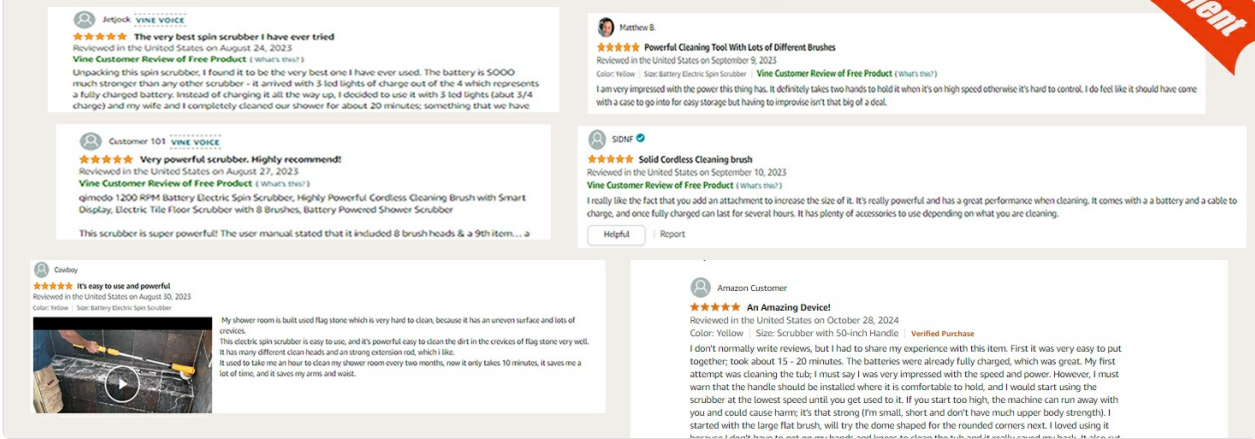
Jetjock VINE VOICE
The very best spin scrubber I have ever tried
Reviewed in the United States on August 24, 2023
Vine Customer Review of Free Product
Unpacking this spin scrubber, I found it to be the very best one I have ever used. The battery is 5000 much stronger than any other scrubber - it arrived with 3 led lights of charge out of the 4 which represents a fully charged battery. Instead of charging it all the way up, I decided to use it with 3 led lights (abut 3/4 charge) and my wife and I completely cleaned our shower for about 20 minutes; something that we have

Matthew B.
Powerful Cleaning Tool With Lots of Different Brushes
Reviewed in the United States on September 9, 2023
Color: Yellow | Size: Battery Electric Spin Scrubber | Vine Customer Review of Free Product (What's this?)
I am very impressed with the power this thing has. It definitely takes two hands to hold it when it's on high speed otherwise it's hard to control. I do feel like it should have come with a case to go into for easy storage but having to improvise isn't that big of a deal.

Customer 101 VINE VOICE
Very powerful scrubber. Highly recommend!
Reviewed in the United States on August 27, 2023
Vine Customer Review of Free Product (What's this?)
qimedo 1200 RPM Battery Electric Spin Scrubber, Highly Powerful Cordless Cleaning Brush with Smart Display, Electric Tile Floor Scrubber with 8 Brushes, Battery Powered Shower Scrubber
This scrubber is super powerful! The user manual stated that it included 8 brush heads & a 9th item... a

SIDNF
Solid Cordless Cleaning brush
Reviewed in the United States on September 10, 2023
Vine Customer Review of Free Product (What's this?)
I really like the fact that you add an attachment to increase the size of it. It's really powerful and has a great performance when cleaning. It comes with a a battery and a cable to charge, and once fully charged can last for several hours. It has plenty of accessories to use depending on what you are cleaning.
Helpful | Report

Cowboy
It's easy to use and powerful
Reviewed in the United States on August 30, 2023
Color: Yellow | Size: Battery Electric Spin Scrubber
My shower room is built used flag stone which is very hard to clean, because it has an uneven surface and lots of crevices.
This electric spin scrubber is easy to use, and it's powerful easy to clean the dirt in the crevices of flag stone very well. It has many different clean heads and an strong extension rod, which i like.
It used to take me an hour to clean my shower room every two months, now it only takes 10 minutes, it saves me a lot of time, and it saves my arms and waist.

Amazon Customer
An Amazing Device!
Reviewed in the United States on October 28, 2024
Color: Yellow | Size: Scrubber with 50-inch Handle | Verified Purchase
I don't normally write reviews, but I had to share my experience with this item. First it was very easy to put together; took about 15 - 20 minutes. The batteries were already fully charged, which was great. My first attempt was cleaning the tub; I must say I was very impressed with the speed and power. However, I must warn that the handle should be installed where it is comfortable to hold, and I would start using the scrubber at the lowest speed until you get used to it. If you start too high, the machine can run away with you and could cause harm; it's that strong (I'm small, short and don't have much upper body strength). I started with the large flat brush, will try the dome shaped for the rounded corners next. I loved using it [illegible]